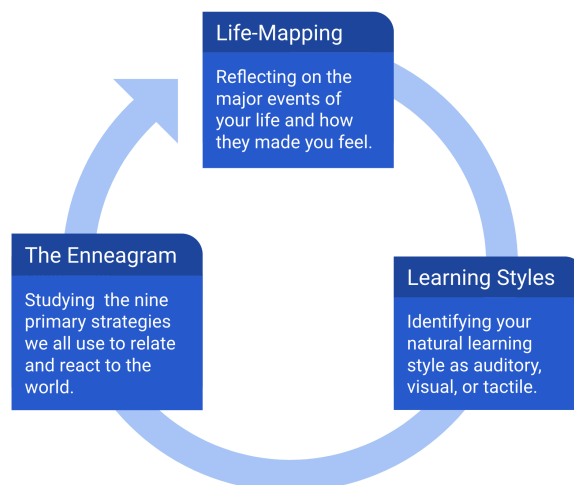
Life-Mapping

Reflecting on the major events of your life and how they made you feel.

Learning Styles

Identifying your natural learning style as auditory, visual, or tactile.

The Enneagram

Studying the nine primary strategies we all use to relate and react to the world.